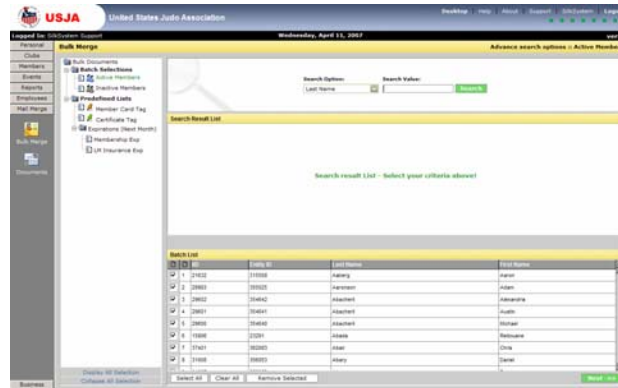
USJA United States Judo Association

Desktop Help About Support SilkSystem Logo

Logged In: SilkSystem Support

Wednesday, April 11, 2007

ver

Personal
Clubs
Members
Events
Reports
Employees
Mail Merge

Bulk Merge

Documents

Business

Bulk Merge

Advance search options :: Active Member

Bulk Documents
Batch Selections
Active Members
Inactive Members
Predefined Lists
Member Card Tag
Certificate Tag
Expirations (Next Month)
Membership Exp
UK Insurance Exp

Display All Selection
Collapse All Selection

Search Option: Search Value:
Last Name
Search

Search Result List

Search result List - Select your criteria above!

Batch List

| | | ID | Entity ID | Last Name | First Name |
|---|---|---|---|---|---|
| ☑ | 1 | 21632 | 310068 | Aaberg | Aaron |
| ☑ | 2 | 28803 | 355525 | Aaronson | Adam |
| ☑ | 3 | 29602 | 354642 | Abachent | Alexandra |
| ☑ | 4 | 29601 | 354641 | Abachent | Austin |
| ☑ | 5 | 29600 | 354640 | Abachent | Michael |
| ☑ | 6 | 15898 | 23291 | Abada | Rebouane |
| ☑ | 7 | 37401 | 382983 | Abair | Chris |
| ☑ | 8 | 31600 | 356053 | Abary | Daniel |

Select All Clear All Remove Selected

Next >>